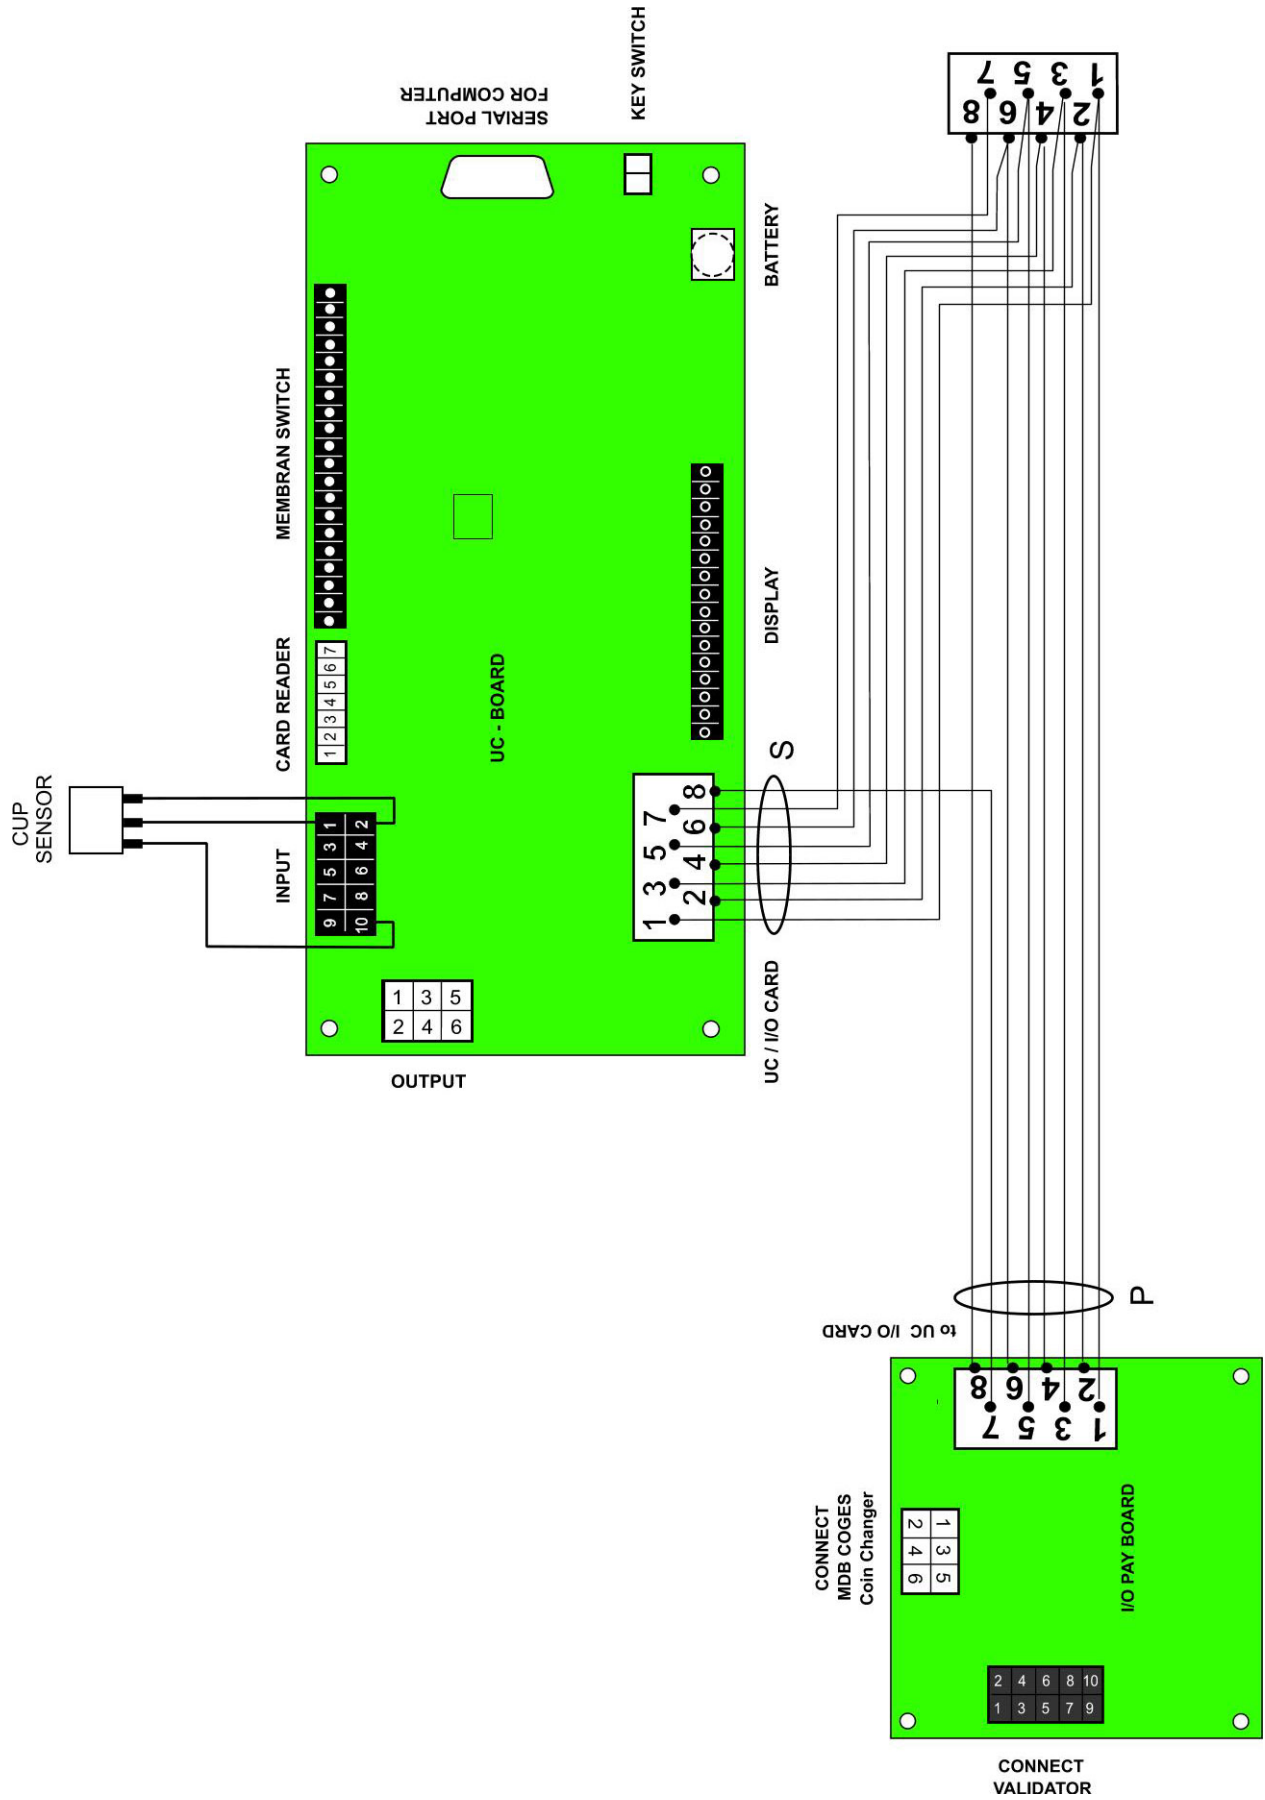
SERIAL PORT FOR COMPUTER

KEY SWITCH

BATTERY

MEMBRAN SWITCH

DISPLAY

CARD READER

1 2 3 4 5 6 7

UC - BOARD

CUP SENSOR

INPUT

1 2
3 4
5 6
7 8
9 10

1 3 5 7
2 4 6 8

S

1 3 5
2 4 6

OUTPUT

UC / I/O CARD

7 5 3 1
8 6 4 2

P

to UC I/O CARD

8 6 4 2
7 5 3 1

CONNECT MDB COGES Coin Changer

1 3 5
2 4 6

I/O PAY BOARD

2 4 6 8 10
1 3 5 7 9

CONNECT VALIDATOR